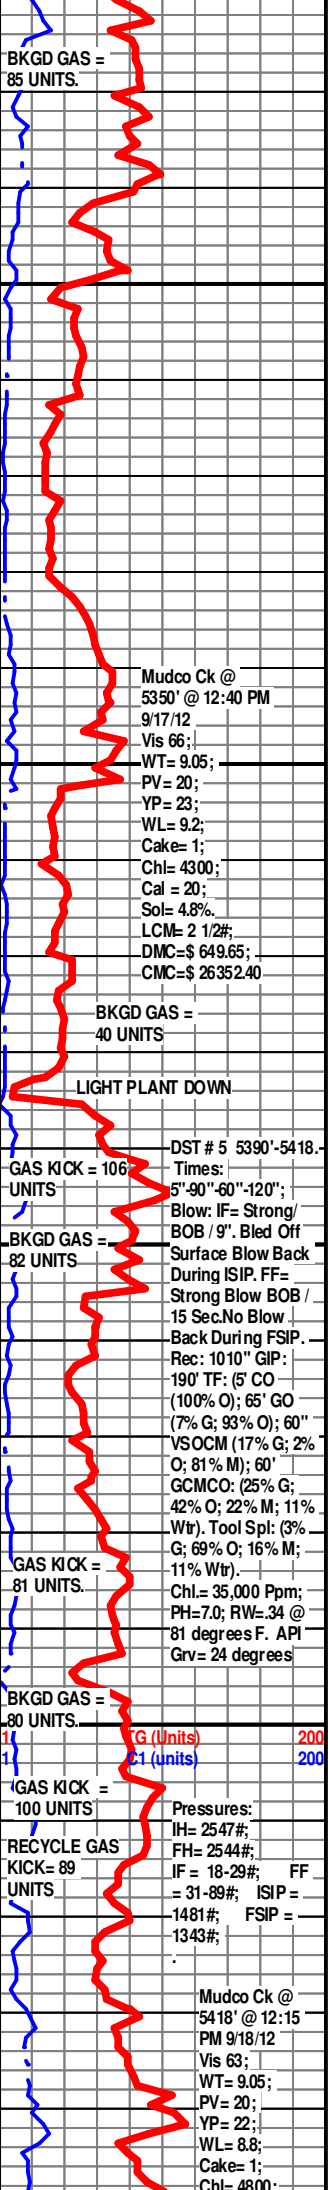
BKGD GAS = 85 UNITS.

Mudco Ck @ 5350' @ 12:40 PM 9/17/12 Vis 66; WT= 9.05; PV= 20; YP= 23; WL= 9.2; Cake= 1; Chl= 4300; Cal = 20; Sol= 4.8%. LCM= 2 1/2#; DMC=$ 649.65; CMC=$ 26352.40

BKGD GAS = 40 UNITS

LIGHT PLANT DOWN

GAS KICK = 106 UNITS

DST # 5 5390'-5418.- Times: 5"-90"-60"-120"; Blow: IF= Strong/ BOB / 9". Bled Off Surface Blow Back During ISIP. FF= Strong Blow BOB / 15 Sec.No Blow Back During FSIP. Rec: 1010" GIP: 190' TF: (5' CO (100% O); 65' GO (7% G; 93% O); 60" VSOCM (17% G; 2% O; 81% M); 60' GCMCO: (25% G; 42% O; 22% M; 11% Wtr). Tool Spl: (3% G; 69% O; 16% M; 11% Wtr). Chl.= 35,000 Ppm; PH=7.0; RW=.34 @ 81 degrees F. API Grv= 24 degrees

BKGD GAS = 82 UNITS

GAS KICK = 81 UNITS.

BKGD GAS = 80 UNITS.

1 TG (Units) 200
1 C1 (units) 200

GAS KICK = 100 UNITS

RECYCLE GAS KICK= 89 UNITS

Pressures: IH= 2547#; FH= 2544#; IF = 18-29#; FF = 31-89#; ISIP = 1481#; FSIP = 1343#;
.

Mudco Ck @ 5418' @ 12:15 PM 9/18/12 Vis 63; WT= 9.05; PV= 20; YP= 22; WL= 8.8; Cake= 1; Chl= 4800;